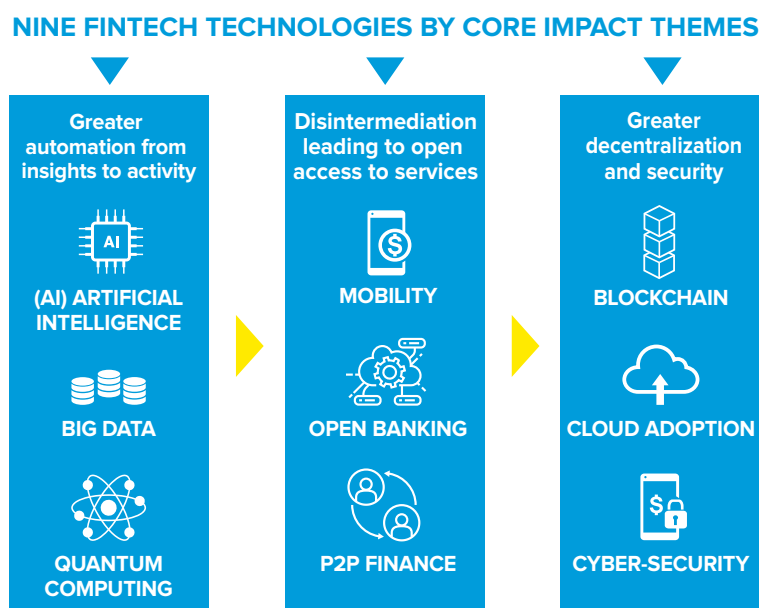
NINE FINTECH TECHNOLOGIES BY CORE IMPACT THEMES

Greater automation from insights to activity

AI

(AI) ARTIFICIAL INTELLIGENCE

BIG DATA

QUANTUM COMPUTING

Disintermediation leading to open access to services

MOBILITY

OPEN BANKING

P2P FINANCE

Greater decentralization and security

BLOCKCHAIN

CLOUD ADOPTION

CYBER-SECURITY